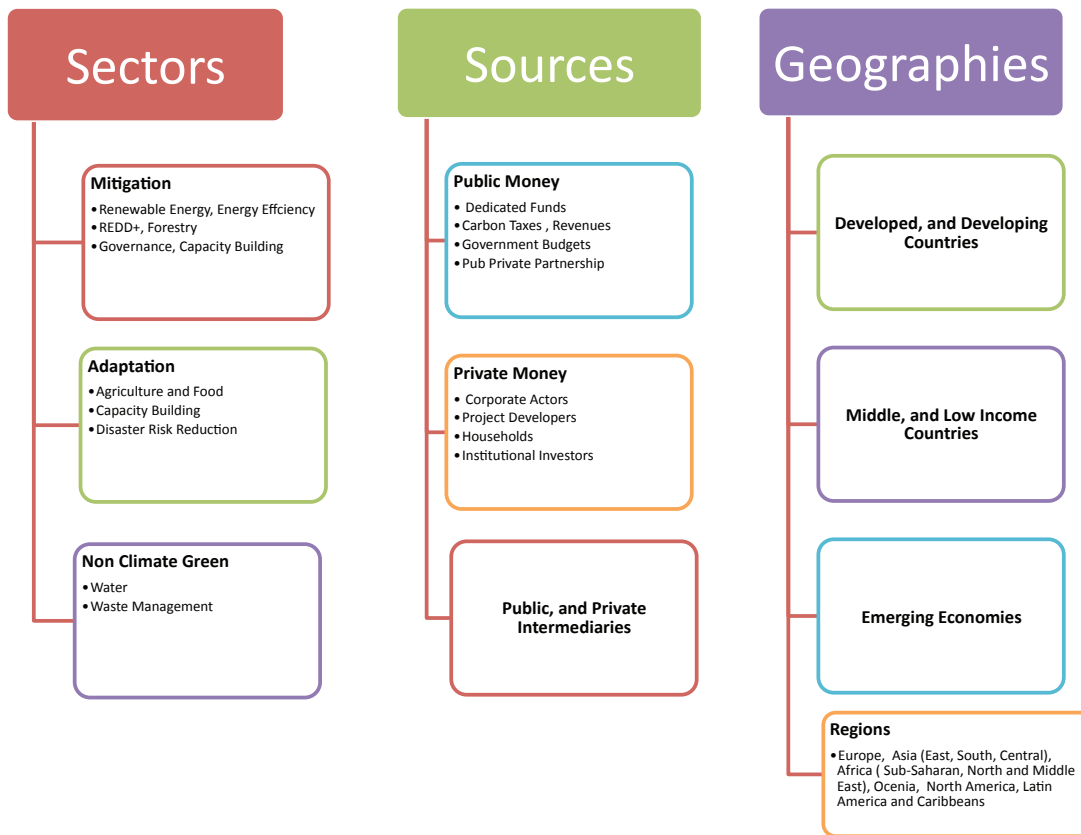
Sectors

Mitigation
• Renewable Energy, Energy Effciency
• REDD+, Forestry
• Governance, Capacity Building

Adaptation
• Agriculture and Food
• Capacity Building
• Disaster Risk Reduction

Non Climate Green
• Water
• Waste Management

Sources

Public Money
• Dedicated Funds
• Carbon Taxes , Revenues
• Government Budgets
• Pub Private Partnership

Private Money
• Corporate Actors
• Project Developers
• Households
• Institutional Investors

Public, and Private Intermediaries

Geographies

Developed, and Developing Countries

Middle, and Low Income Countries

Emerging Economies

Regions
• Europe, Asia (East, South, Central), Africa ( Sub-Saharan, North and Middle East), Ocenia, North America, Latin America and Caribbeans